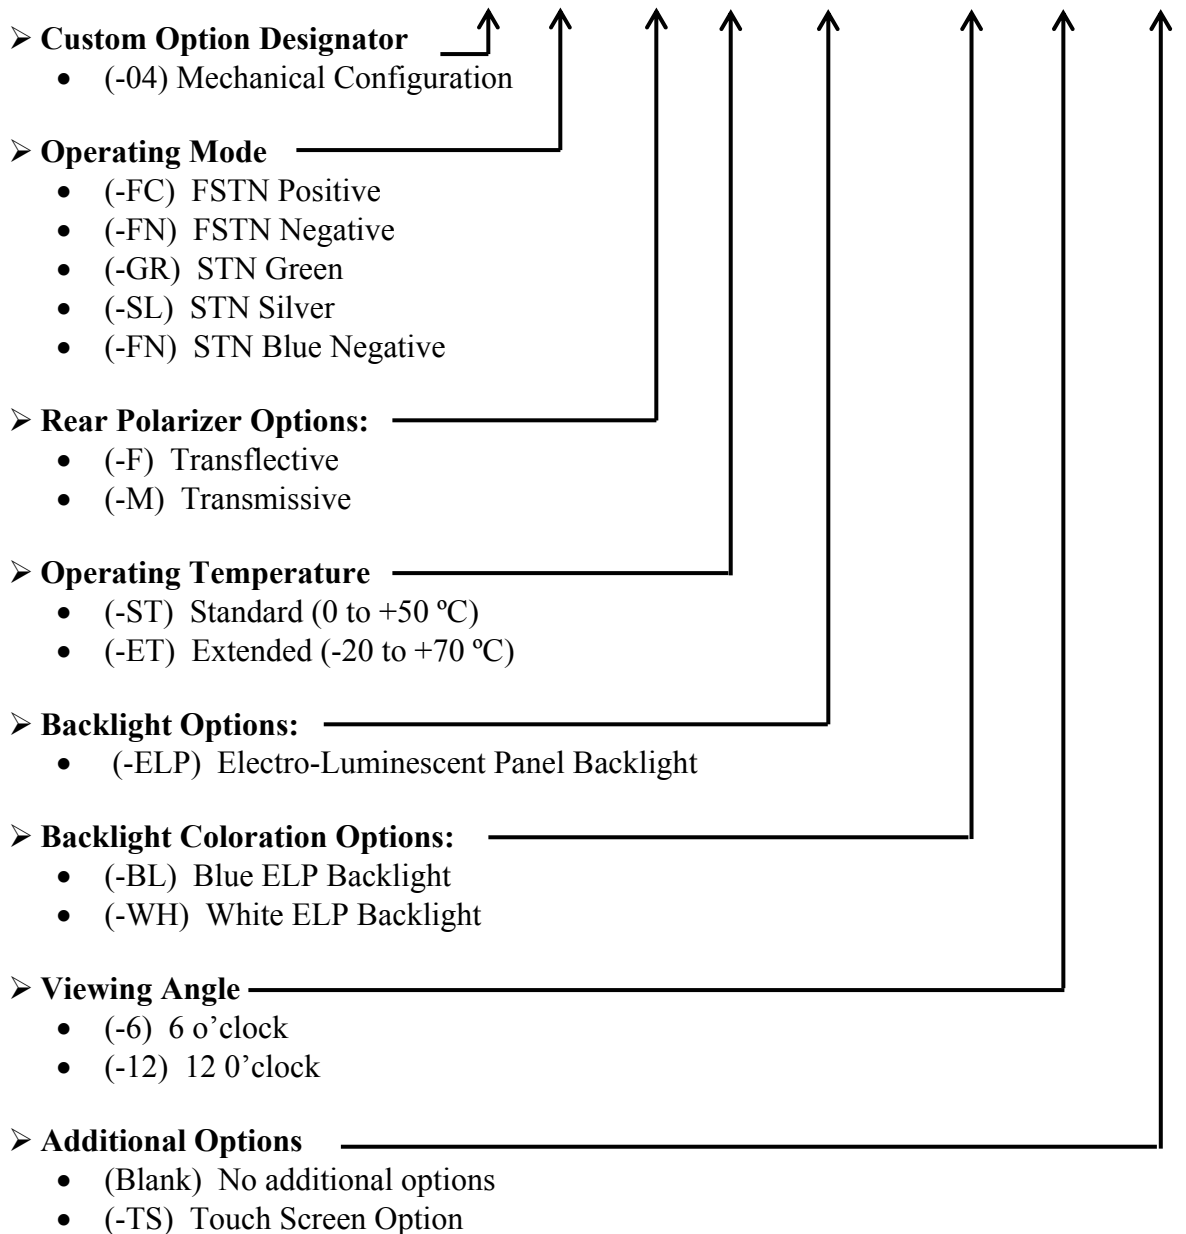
Custom Option Designator
- (-04) Mechanical Configuration

Operating Mode
- (-FC) FSTN Positive
- (-FN) FSTN Negative
- (-GR) STN Green
- (-SL) STN Silver
- (-FN) STN Blue Negative

Rear Polarizer Options:
- (-F) Transflective
- (-M) Transmissive

Operating Temperature
- (-ST) Standard (0 to +50 ºC)
- (-ET) Extended (-20 to +70 ºC)

Backlight Options:
- (-ELP) Electro-Luminescent Panel Backlight

Backlight Coloration Options:
- (-BL) Blue ELP Backlight
- (-WH) White ELP Backlight

Viewing Angle
- (-6) 6 o'clock
- (-12) 12 0'clock

Additional Options
- (Blank) No additional options
- (-TS) Touch Screen Option